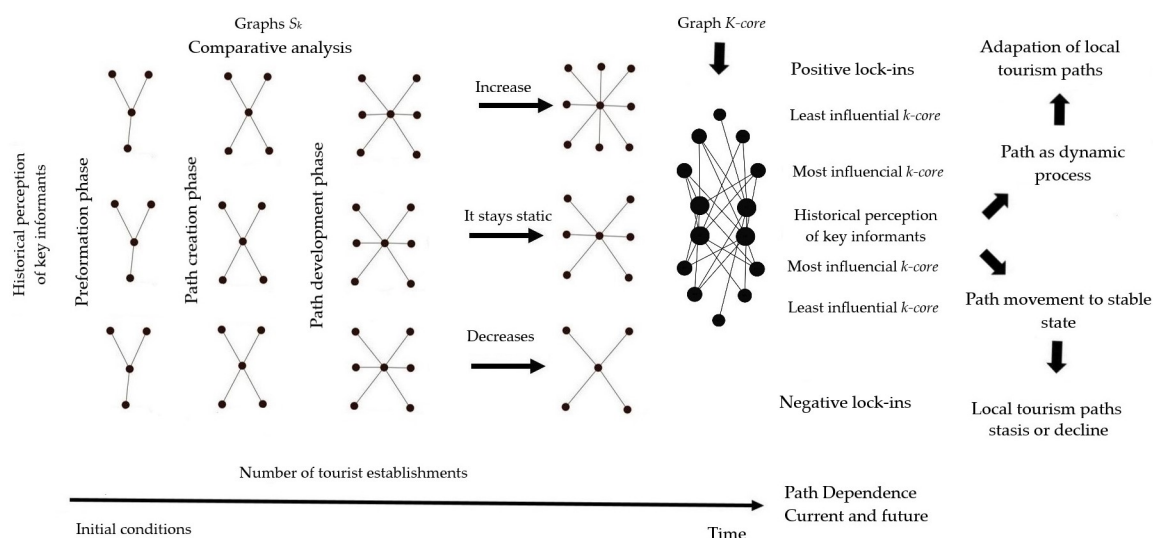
Graphs $S_k$
Comparative analysis

Historical perception of key informants

Preformation phase

Path creation phase

Path development phase

Increase

It stays static

Decreases

Graph *K-core*

Positive lock-ins

Least influential *k-core*

Most influencial *k-core*

Historical perception of key informants

Most influencial *k-core*

Least influential *k-core*

Negative lock-ins

Adapation of local tourism paths

Path as dynamic process

Path movement to stable state

Local tourism paths stasis or decline

Number of tourist establishments

Initial conditions

Time

Path Dependence
Current and future